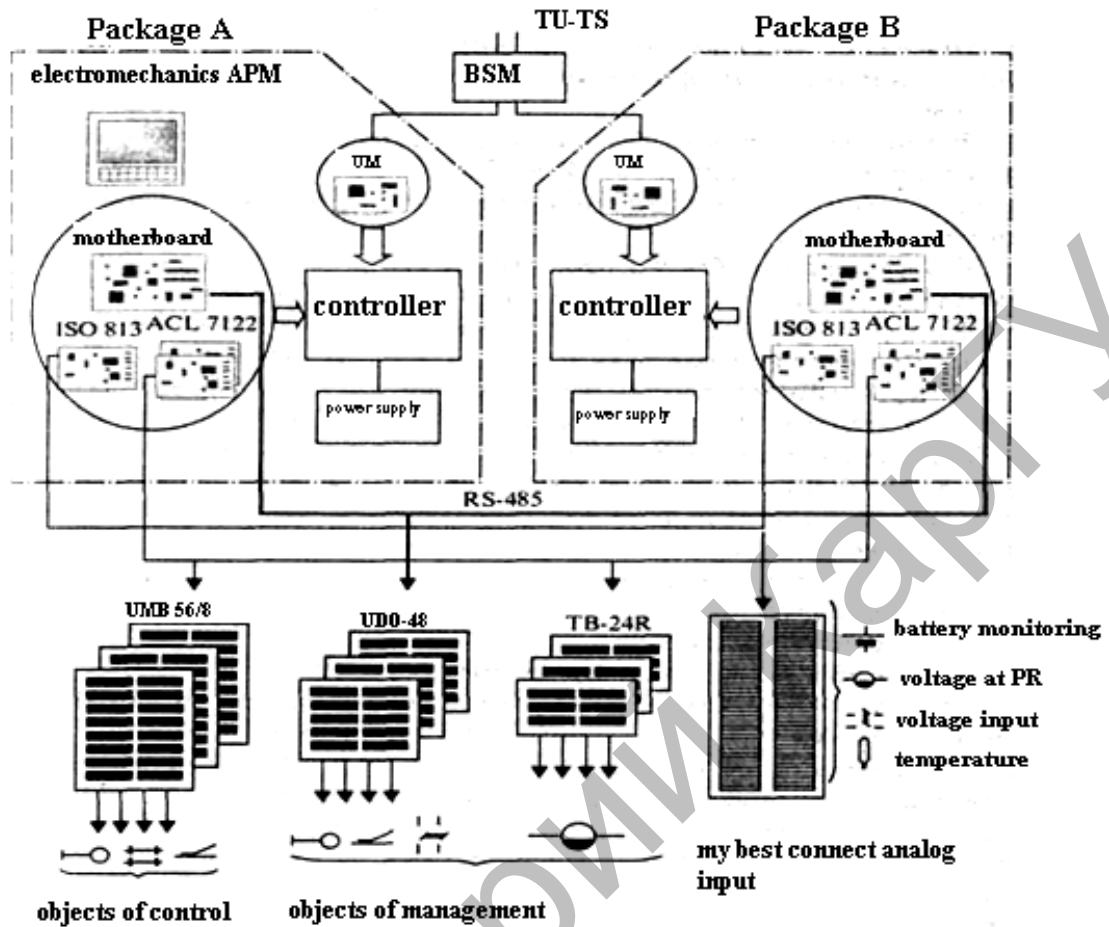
Package A

TU-TS

Package B

electromechanics APM

BSM

UM

UM

motherboard

motherboard

controller

controller

ISO 813 ACL 7122

ISO 813 ACL 7122

power supply

power supply

RS-485

UMB 56/8

UDO-48

TB-24R

battery monitoring

voltage at PR

voltage input

temperature

my best connect analog input

objects of control

objects of management